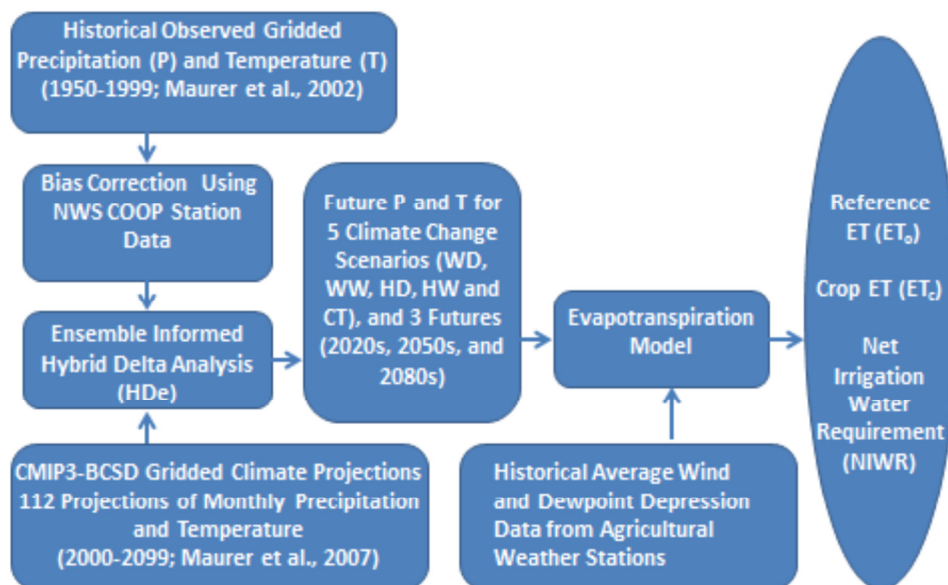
Historical Observed Gridded Precipitation (P) and Temperature (T) (1950-1999; Maurer et al., 2002)

Bias Correction Using NWS COOP Station Data

Ensemble Informed Hybrid Delta Analysis (HDe)

CMIP3-BCSD Gridded Climate Projections 112 Projections of Monthly Precipitation and Temperature (2000-2099; Maurer et al., 2007)

Future P and T for 5 Climate Change Scenarios (WD, WW, HD, HW and CT), and 3 Futures (2020s, 2050s, and 2080s)

Evapotranspiration Model

Historical Average Wind and Dewpoint Depression Data from Agricultural Weather Stations

Reference ET ($ET_o$)

Crop ET ($ET_c$)

Net Irrigation Water Requirement (NIWR)